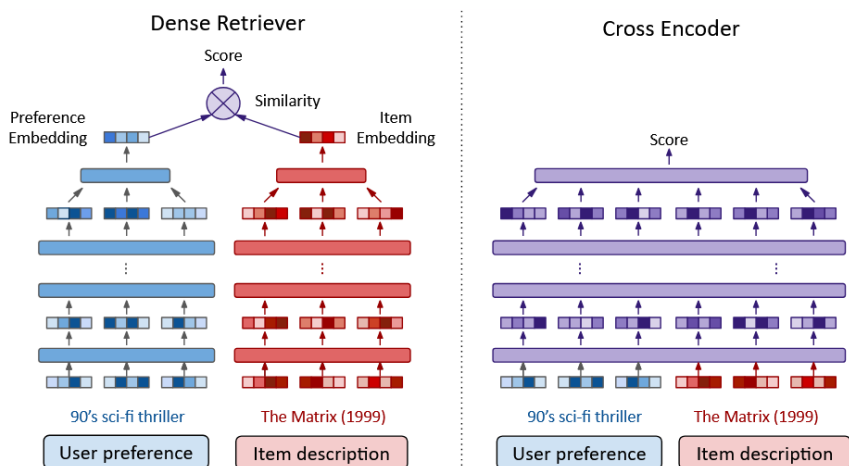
Dense Retriever

Score

Similarity

Preference Embedding

Item Embedding

⋮

⋮

90's sci-fi thriller

The Matrix (1999)

User preference

Item description

Cross Encoder

Score

⋮

⋮

90's sci-fi thriller

The Matrix (1999)

User preference

Item description